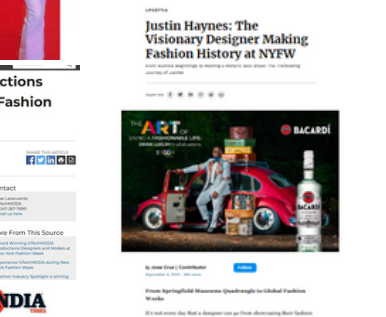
ctions
Fashion

SHARE THIS ARTICLE

ntact

re From This Source

NDIA

LIFESTYLE

Justin Haynes: The Visionary Designer Making Fashion History at NYFW

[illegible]

THE ART OF LIVING A FASHIONABLE LIFE.
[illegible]

BACARDÍ

by Jose Cruz | Contributor
Follow

From Springfield Museums Quadrangle to Global Fashion Weeks

It's not every day that a designer can go from showcasing their fashion